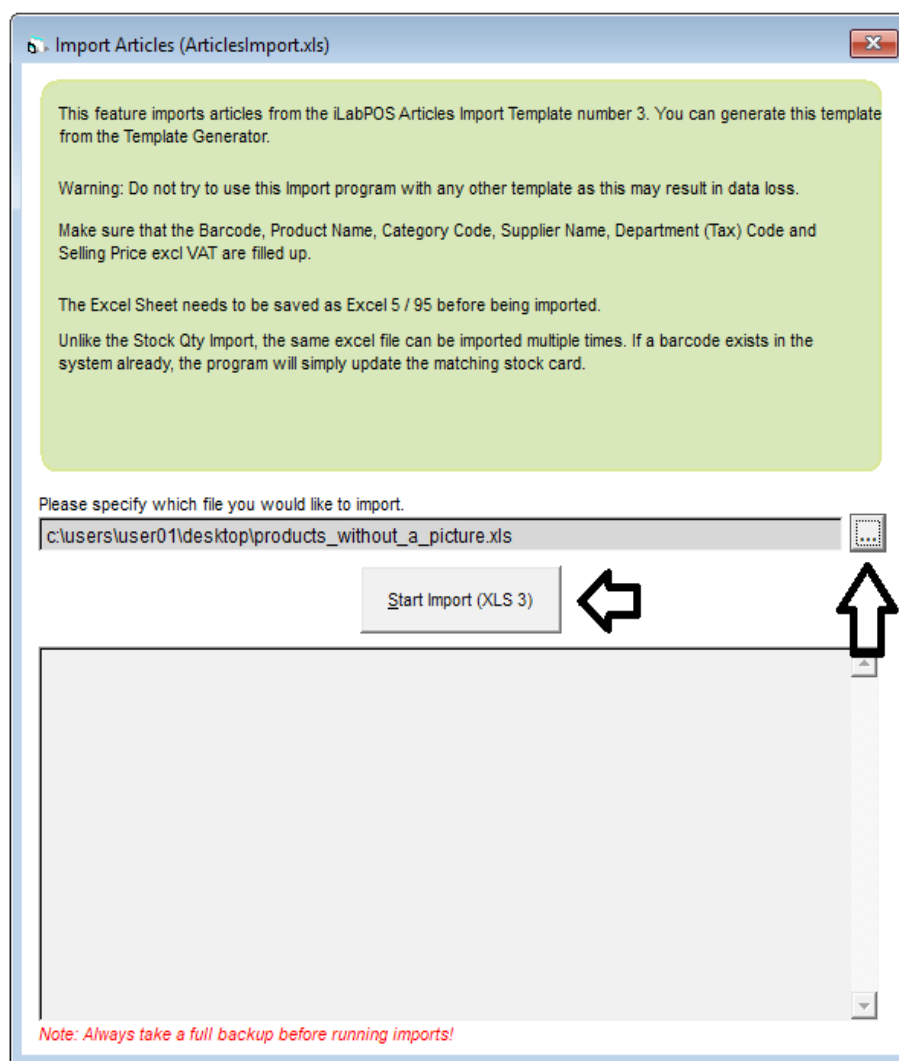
Import Articles (ArticlesImport.xls)

This feature imports articles from the iLabPOS Articles Import Template number 3. You can generate this template from the Template Generator.

Warning: Do not try to use this Import program with any other template as this may result in data loss.

Make sure that the Barcode, Product Name, Category Code, Supplier Name, Department (Tax) Code and Selling Price excl VAT are filled up.

The Excel Sheet needs to be saved as Excel 5 / 95 before being imported.

Unlike the Stock Qty Import, the same excel file can be imported multiple times. If a barcode exists in the system already, the program will simply update the matching stock card.

Please specify which file you would like to import.

c:\users\user01\desktop\products_without_a_picture.xls

...

Start Import (XLS 3)

Note: Always take a full backup before running imports!